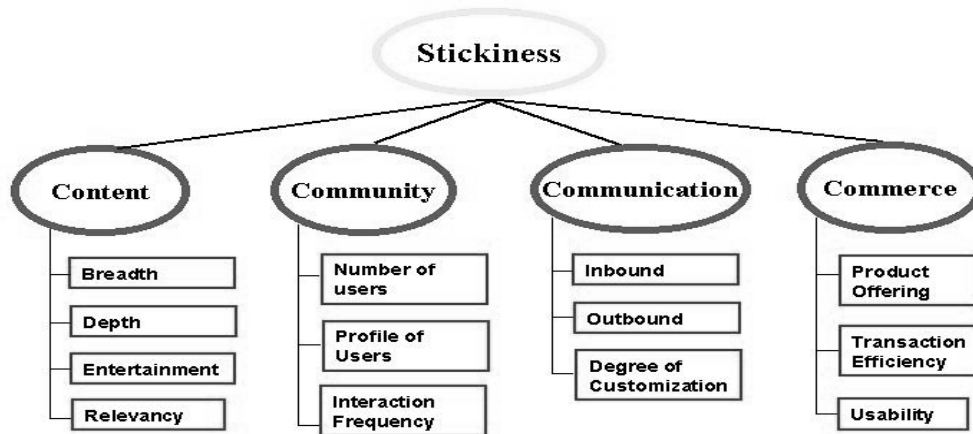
Stickiness

Content

Breadth

Depth

Entertainment

Relevancy

Community

Number of users

Profile of Users

Interaction Frequency

Communication

Inbound

Outbound

Degree of Customization

Commerce

Product Offering

Transaction Efficiency

Usability